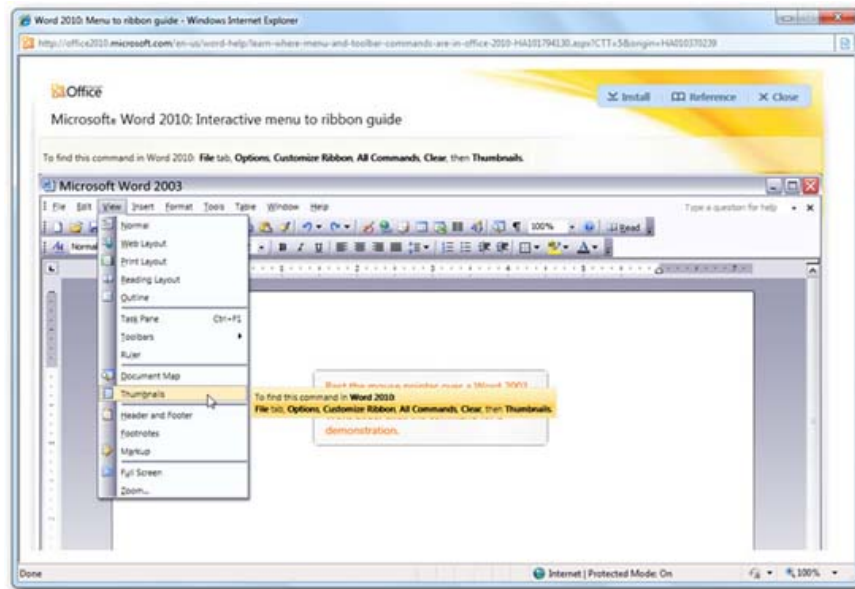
Word 2010: Menu to ribbon guide - Windows Internet Explorer

http://office2010.microsoft.com/en-us/word-help/learn-where-menu-and-toolbar-commands-are-in-office-2010-HA101794130.aspx?CTT=5&origin=HA010370239

Office

Install Reference Close

Microsoft® Word 2010: Interactive menu to ribbon guide

To find this command in Word 2010: File tab, Options, Customize Ribbon, All Commands, Clear, then Thumbnails.

Microsoft Word 2003

File Edit View Insert Format Tools Table Window Help

Type a question for help

Normal

100% Read

Normal
Web Layout
Print Layout
Reading Layout
Outline
Task Pane Ctrl+F1
Toolbars
Ruler
Document Map
Thumbnails
Header and Footer
Footnotes
Markup
Full Screen
Zoom...

To find this command in Word 2010:
File tab, Options, Customize Ribbon, All Commands, Clear, then Thumbnails.

Rest the mouse pointer over a Word 2003 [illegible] demonstration.

Done

Internet | Protected Mode: On

100%